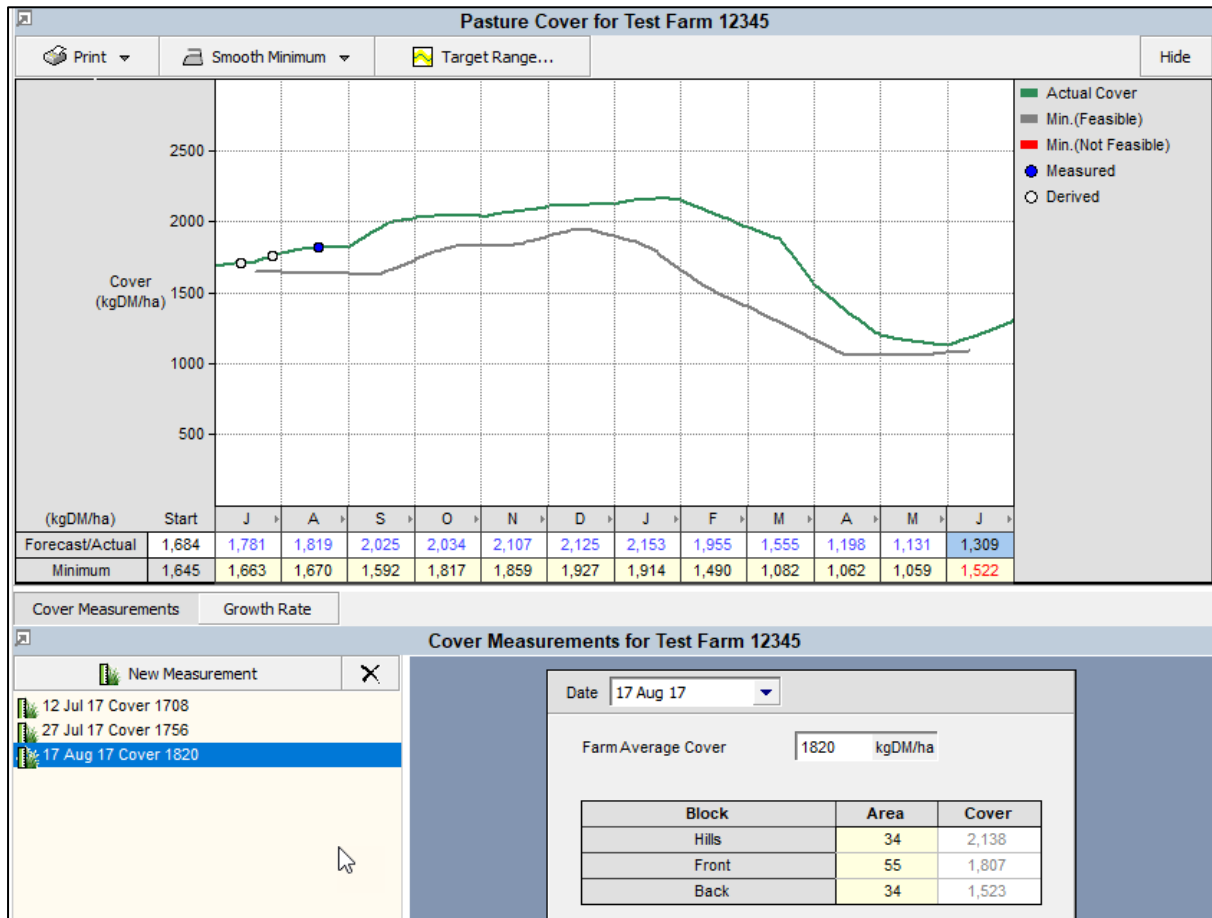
Pasture Cover for Test Farm 12345

Print ▾ Smooth Minimum ▾ Target Range... Hide

Actual Cover
Min.(Feasible)
Min.(Not Feasible)
Measured
Derived

2500
2000
Cover (kgDM/ha) 1500
1000
500

| (kgDM/ha) | Start | J | A | S | O | N | D | J | F | M | A | M | J |
|---|---|---|---|---|---|---|---|---|---|---|---|---|---|
| Forecast/Actual | 1,684 | 1,781 | 1,819 | 2,025 | 2,034 | 2,107 | 2,125 | 2,153 | 1,955 | 1,555 | 1,198 | 1,131 | 1,309 |
| Minimum | 1,645 | 1,663 | 1,670 | 1,592 | 1,817 | 1,859 | 1,927 | 1,914 | 1,490 | 1,082 | 1,062 | 1,059 | 1,522 |

Cover Measurements Growth Rate

Cover Measurements for Test Farm 12345

New Measurement ✕

12 Jul 17 Cover 1708
27 Jul 17 Cover 1756
17 Aug 17 Cover 1820

Date 17 Aug 17

Farm Average Cover 1820 kgDM/ha

| Block | Area | Cover |
|---|---|---|
| Hills | 34 | 2,138 |
| Front | 55 | 1,807 |
| Back | 34 | 1,523 |